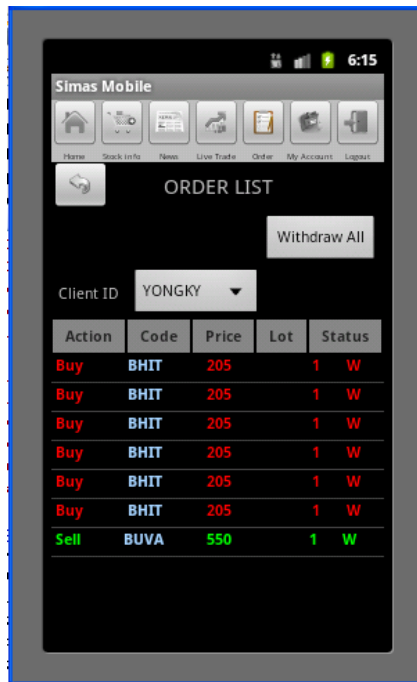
6:15

Simas Mobile

Home Stock Info News Live Trade Order My Account Logout

ORDER LIST

Withdraw All

Client ID YONGKY

| Action | Code | Price | Lot | Status |
|---|---|---|---|---|
| Buy | BHIT | 205 | 1 | W |
| Buy | BHIT | 205 | 1 | W |
| Buy | BHIT | 205 | 1 | W |
| Buy | BHIT | 205 | 1 | W |
| Buy | BHIT | 205 | 1 | W |
| Buy | BHIT | 205 | 1 | W |
| Sell | BUVA | 550 | 1 | W |